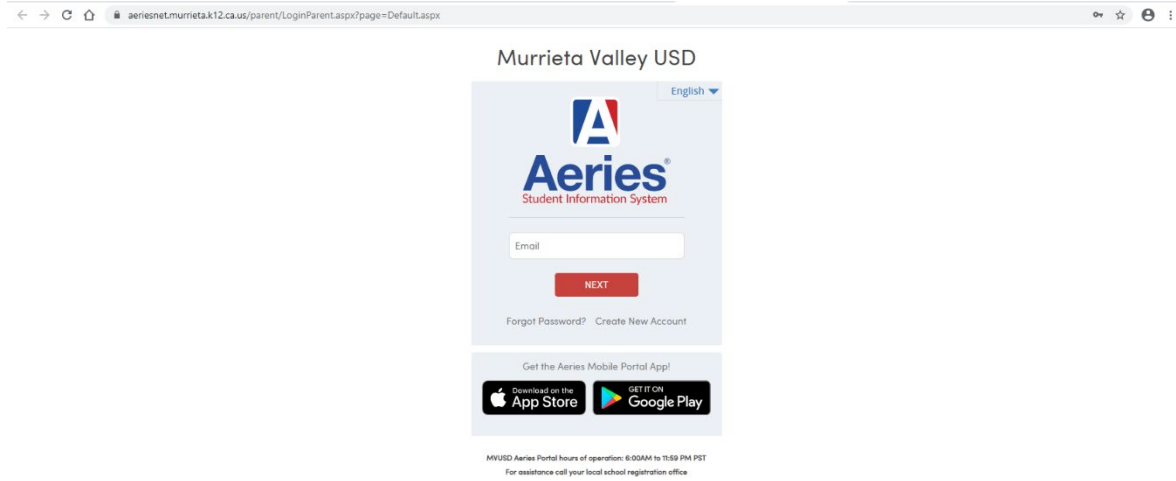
aeriesnet.murrieta.k12.ca.us/parent/LoginParent.aspx?page=Default.aspx

Murrieta Valley USD

English

A

Aeries®
Student Information System

Email

NEXT

Forgot Password? Create New Account

Get the Aeries Mobile Portal App!

Download on the App Store

GET IT ON Google Play

MVUSD Aeries Portal hours of operation: 6:00AM to 11:59 PM PST
For assistance call your local school registration office